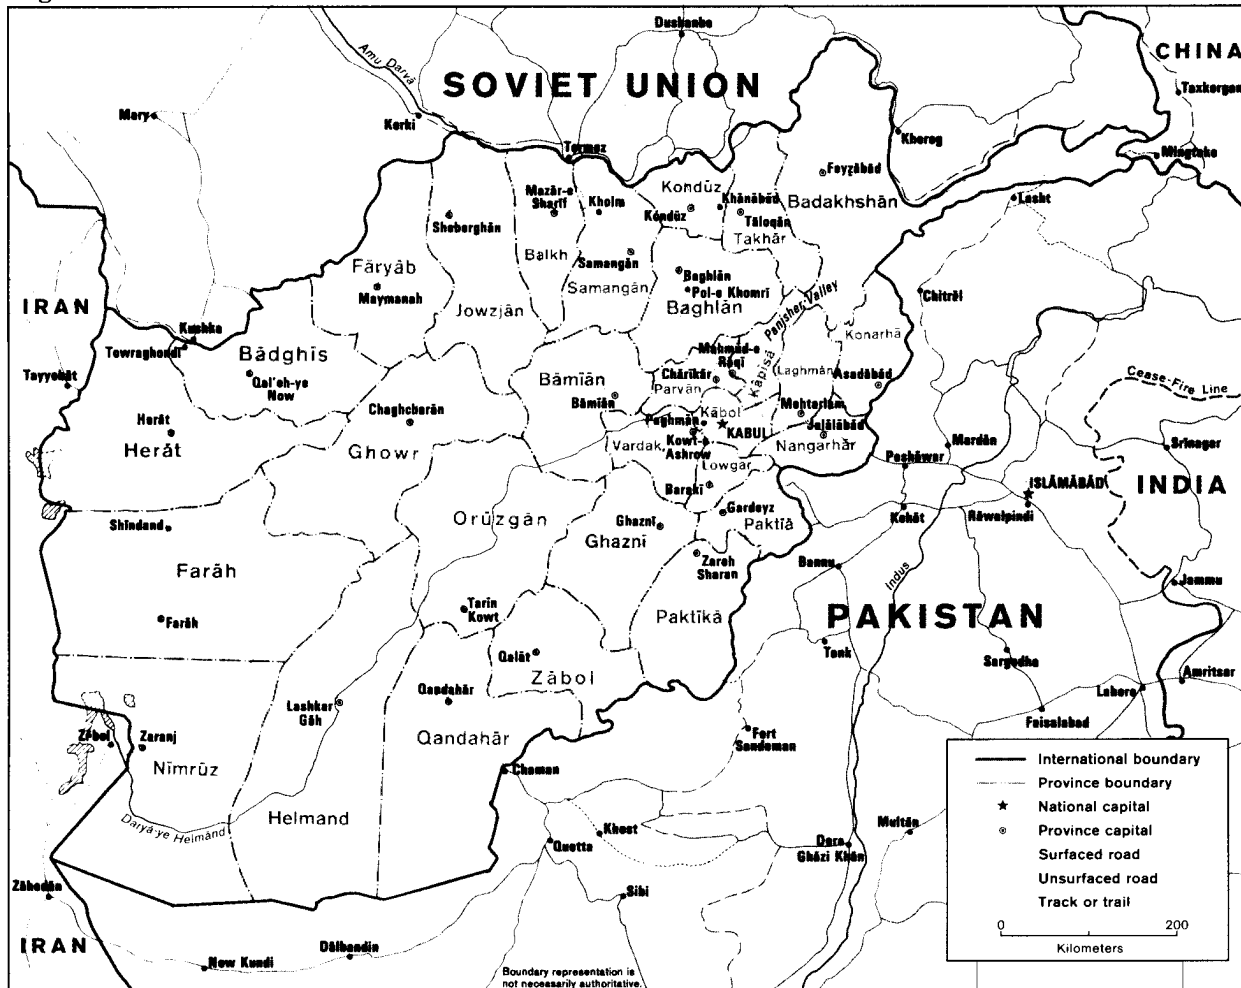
Dushanbe
CHINA
Amu Daryā
SOVIET UNION
Taxkorgan
Mary
Kerki
Khorog
Termez
Mingtaka
Feyzābād
Kondūz
Mazār-e Sharīf
Kholm
Khānābād
Badakhshān
Sheberghān
Kondūz
Tāloqān
Lasht
Takhār
Balkh
Samangān
Fāryāb
Baghlān
Maymanah
Pol-e Khomrī
Chitrāl
IRAN
Samangān
Jowzjān
Baghlān
Panjsher Valley
Konarhā
Kushka
Towraghondī
Bādghīs
Mahmūd-e Rāqī
Kāpīsā
Tayyebāt
Qal'eh-ye Now
Bāmīān
Chārīkār
Laghmān
Asadābād
Parvān
Cease-Fire Line
Chaghcharān
Bāmīān
Kābol
Mehtarlām
Herāt
Paghmān
KABUL
Jalālābād
Mardān
Herāt
Ghowr
Vardak
Kowt-e Ashrow
Nangarhār
Srinagar
Lowgar
Peshāwar
Barakī
ISLĀMĀBĀD
INDIA
Gardeyz
Shīndand
Orūzgān
Ghaznī
Paktīā
Kohāt
Rāwalpindi
Ghaznī
Zareh Sharan
Indus
Farāh
Bannu
Jammu
PAKISTAN
Tarin Kowt
Farāh
Paktīkā
Tank
Qalāt
Sargodha
Zābol
Amritsar
Qandahār
Lashkar Gāh
Lahore
Faisalabad
Fort Sandeman
Zābol
Zaranj
Qandahār
Nīmrūz
Chaman
Daryā-ye Helmand
Helmand
Khost
Multān
Quetta
Dera Ghāzi Khān
Zāhedān
Sibi
IRAN
Dālbandin
New Kundi
Boundary representation is not necessarily authoritative.

International boundary
Province boundary
National capital
Province capital
Surfaced road
Unsurfaced road
Track or trail
0
200
Kilometers